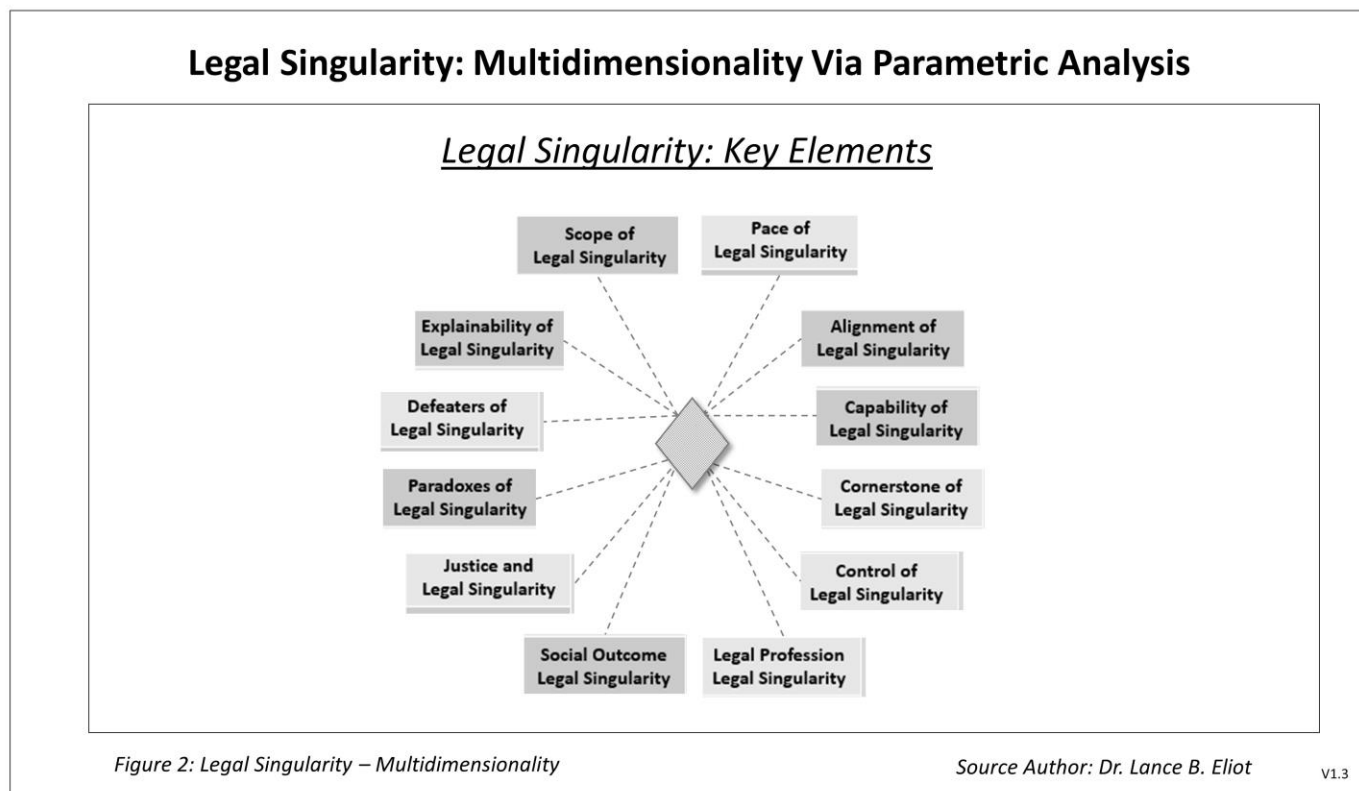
Legal Singularity: Multidimensionality Via Parametric Analysis

Legal Singularity: Key Elements

Scope of Legal Singularity

Pace of Legal Singularity

Explainability of Legal Singularity

Alignment of Legal Singularity

Defeaters of Legal Singularity

Capability of Legal Singularity

Paradoxes of Legal Singularity

Cornerstone of Legal Singularity

Justice and Legal Singularity

Control of Legal Singularity

Social Outcome Legal Singularity

Legal Profession Legal Singularity

Figure 2: Legal Singularity – Multidimensionality

Source Author: Dr. Lance B. Eliot

V1.3